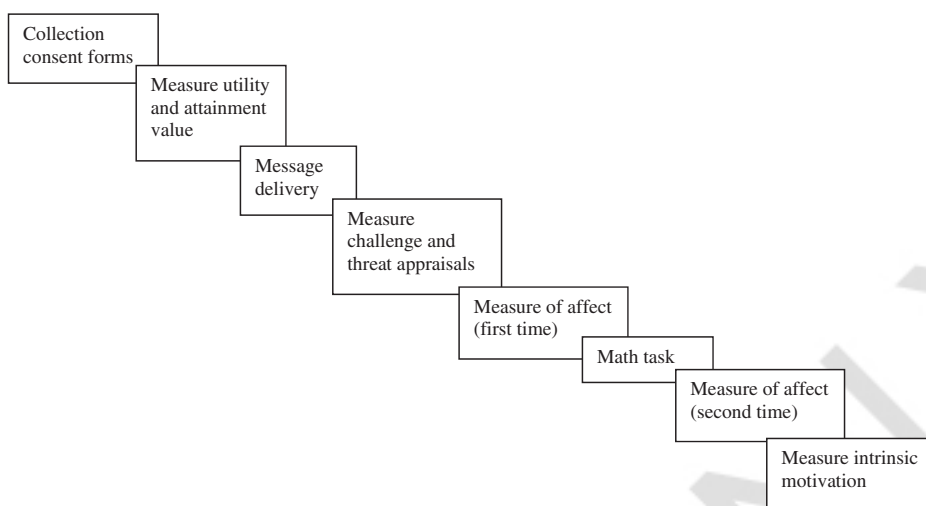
Collection consent forms

Measure utility and attainment value

Message delivery

Measure challenge and threat appraisals

Measure of affect (first time)

Math task

Measure of affect (second time)

Measure intrinsic motivation